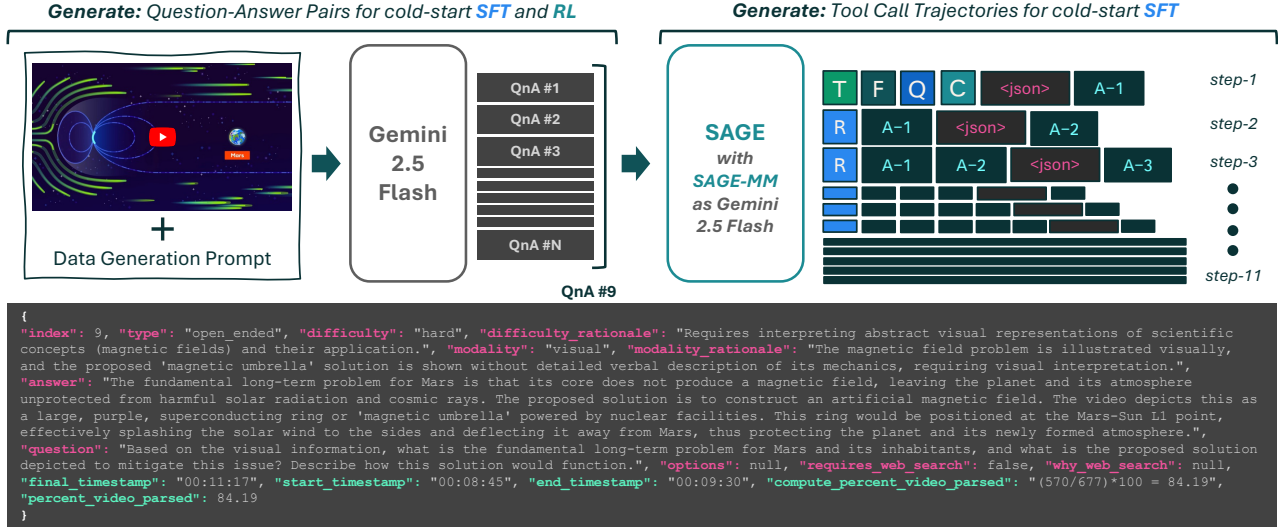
**Generate:** Question-Answer Pairs for cold-start **SFT** and **RL**

**Generate:** Tool Call Trajectories for cold-start **SFT**

Mars

+

Data Generation Prompt

Gemini 2.5 Flash

QnA #1
QnA #2
QnA #3
QnA #N

QnA #9

SAGE with SAGE-MM as Gemini 2.5 Flash

T F Q C <json> A-1 step-1
R A-1 <json> A-2 step-2
R A-1 A-2 <json> A-3 step-3
step-11

{
"index": 9, "type": "open_ended", "difficulty": "hard", "difficulty_rationale": "Requires interpreting abstract visual representations of scientific concepts (magnetic fields) and their application.", "modality": "visual", "modality_rationale": "The magnetic field problem is illustrated visually, and the proposed 'magnetic umbrella' solution is shown without detailed verbal description of its mechanics, requiring visual interpretation.",
"answer": "The fundamental long-term problem for Mars is that its core does not produce a magnetic field, leaving the planet and its atmosphere unprotected from harmful solar radiation and cosmic rays. The proposed solution is to construct an artificial magnetic field. The video depicts this as a large, purple, superconducting ring or 'magnetic umbrella' powered by nuclear facilities. This ring would be positioned at the Mars-Sun L1 point, effectively splashing the solar wind to the sides and deflecting it away from Mars, thus protecting the planet and its newly formed atmosphere.",
"question": "Based on the visual information, what is the fundamental long-term problem for Mars and its inhabitants, and what is the proposed solution depicted to mitigate this issue? Describe how this solution would function.", "options": null, "requires_web_search": false, "why_web_search": null,
"final_timestamp": "00:11:17", "start_timestamp": "00:08:45", "end_timestamp": "00:09:30", "compute_percent_video_parsed": "(570/677)*100 = 84.19",
"percent_video_parsed": 84.19
}